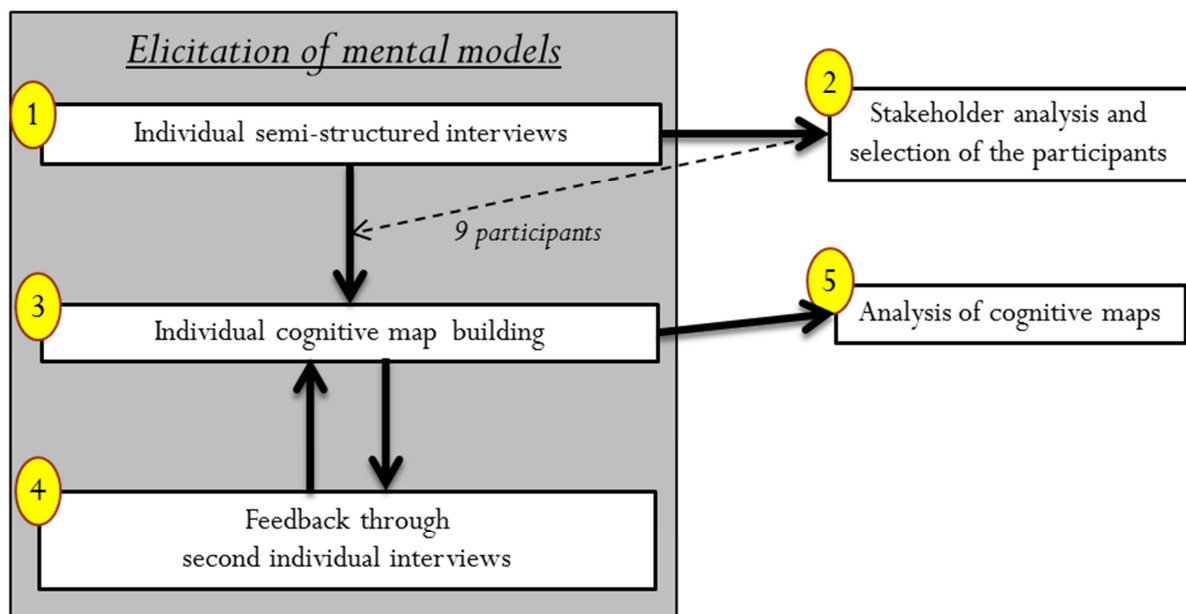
Elicitation of mental models

1
Individual semi-structured interviews

2
Stakeholder analysis and selection of the participants

9 participants

3
Individual cognitive map building

5
Analysis of cognitive maps

4
Feedback through second individual interviews